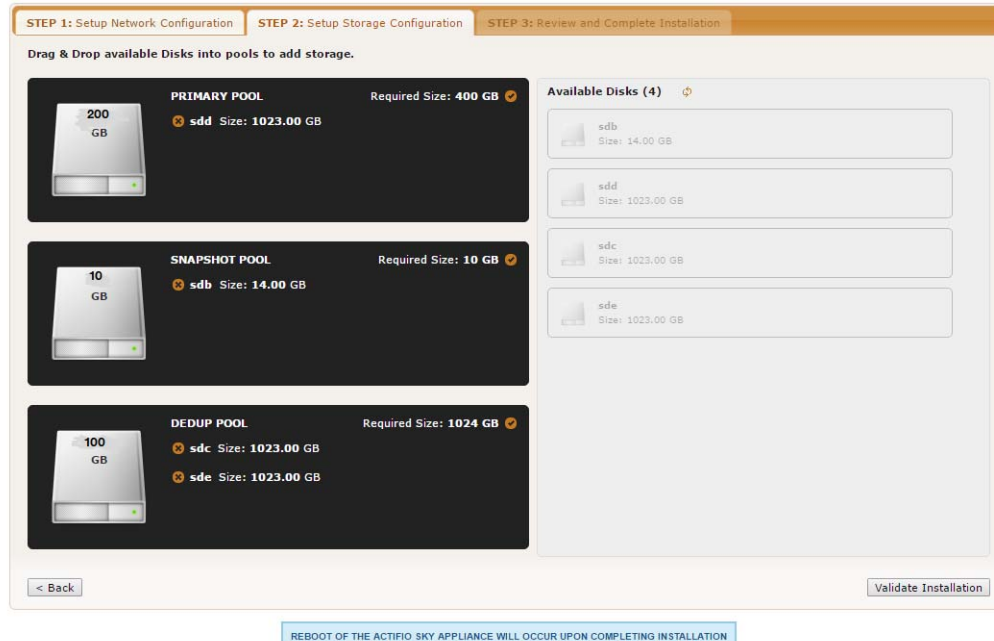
STEP 1: Setup Network Configuration
STEP 2: Setup Storage Configuration
STEP 3: Review and Complete Installation

Drag & Drop available Disks into pools to add storage.

200 GB
PRIMARY POOL
Required Size: 400 GB
sdd Size: 1023.00 GB

10 GB
SNAPSHOT POOL
Required Size: 10 GB
sdb Size: 14.00 GB

100 GB
DEDUP POOL
Required Size: 1024 GB
sdc Size: 1023.00 GB
sde Size: 1023.00 GB

Available Disks (4)

sdb
Size: 14.00 GB

sdd
Size: 1023.00 GB

sdc
Size: 1023.00 GB

sde
Size: 1023.00 GB

< Back

Validate Installation

REBOOT OF THE ACTIFIO SKY APPLIANCE WILL OCCUR UPON COMPLETING INSTALLATION